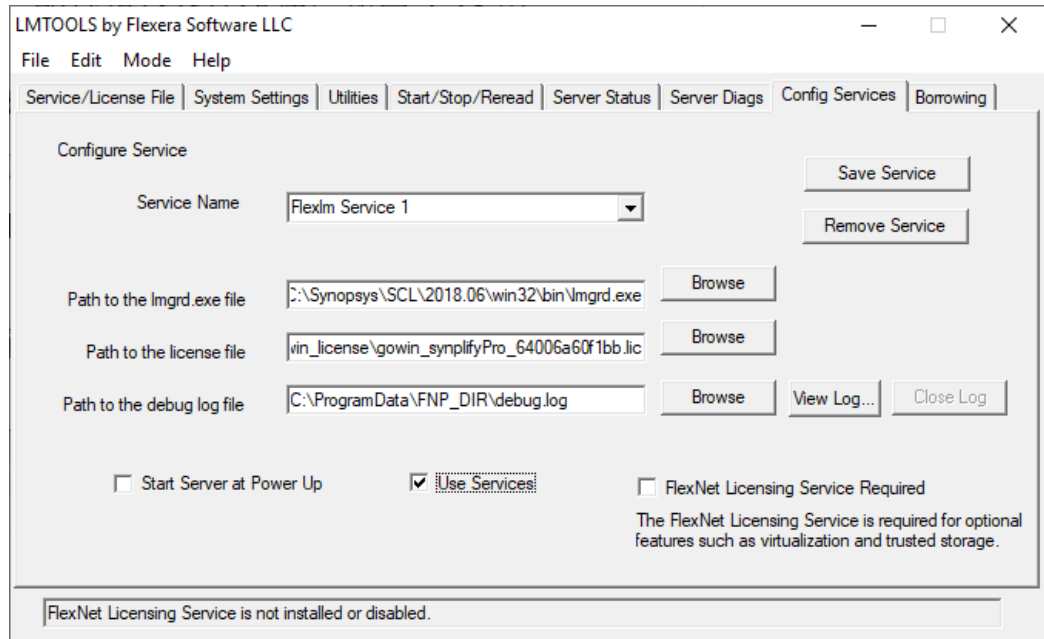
LMTOOLS by Flexera Software LLC

File Edit Mode Help

Service/License File | System Settings | Utilities | Start/Stop/Reread | Server Status | Server Diags | Config Services | Borrowing

Configure Service

Save Service

Service Name Flexlm Service 1

Remove Service

Path to the lmgrd.exe file :\Synopsys\SCL\2018.06\win32\bin\lmgrd.exe Browse

Path to the license file vin_license\gowin_synplifyPro_64006a60f1bb.lic Browse

Path to the debug log file C:\ProgramData\FNP_DIR\debug.log Browse View Log... Close Log

Start Server at Power Up

Use Services

FlexNet Licensing Service Required

The FlexNet Licensing Service is required for optional features such as virtualization and trusted storage.

FlexNet Licensing Service is not installed or disabled.